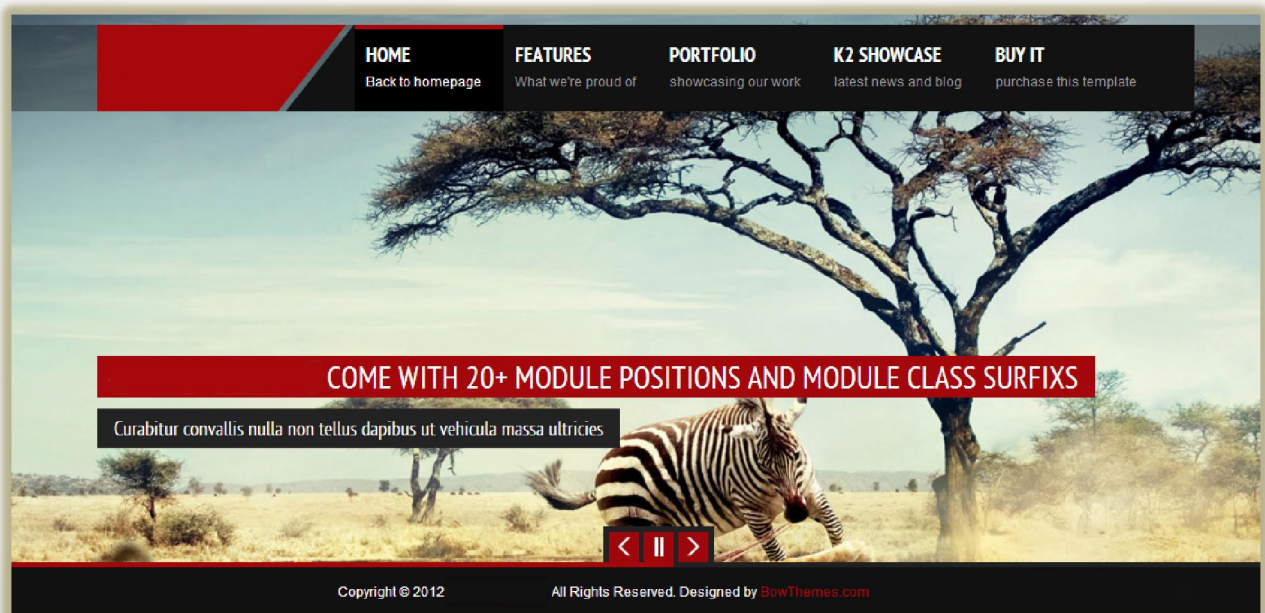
HOME
Back to homepage

FEATURES
What we're proud of

PORTFOLIO
showcasing our work

K2 SHOWCASE
latest news and blog

BUY IT
purchase this template

COME WITH 20+ MODULE POSITIONS AND MODULE CLASS SURFIXS

Curabitur convallis nulla non tellus dapibus ut vehicula massa ultricies

Copyright © 2012 All Rights Reserved. Designed by BowThemes.com